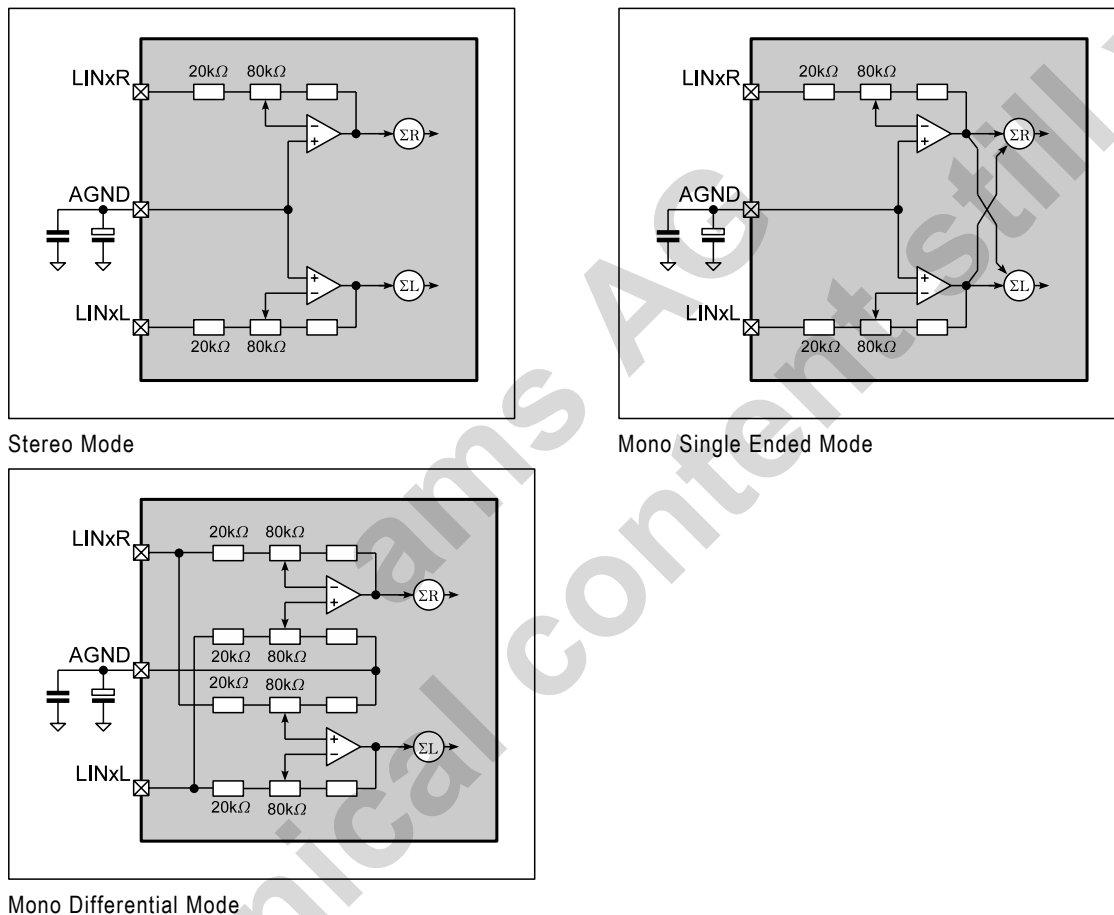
LINxR
20kΩ 80kΩ
ΣR
AGND
ΣL
LINxL
20kΩ 80kΩ

Stereo Mode

LINxR
20kΩ 80kΩ
ΣR
AGND
ΣL
LINxL
20kΩ 80kΩ

Mono Single Ended Mode

LINxR
20kΩ 80kΩ
ΣR
20kΩ 80kΩ
AGND
20kΩ 80kΩ
ΣL
LINxL
20kΩ 80kΩ

Mono Differential Mode

ams AG
Technical content still valid